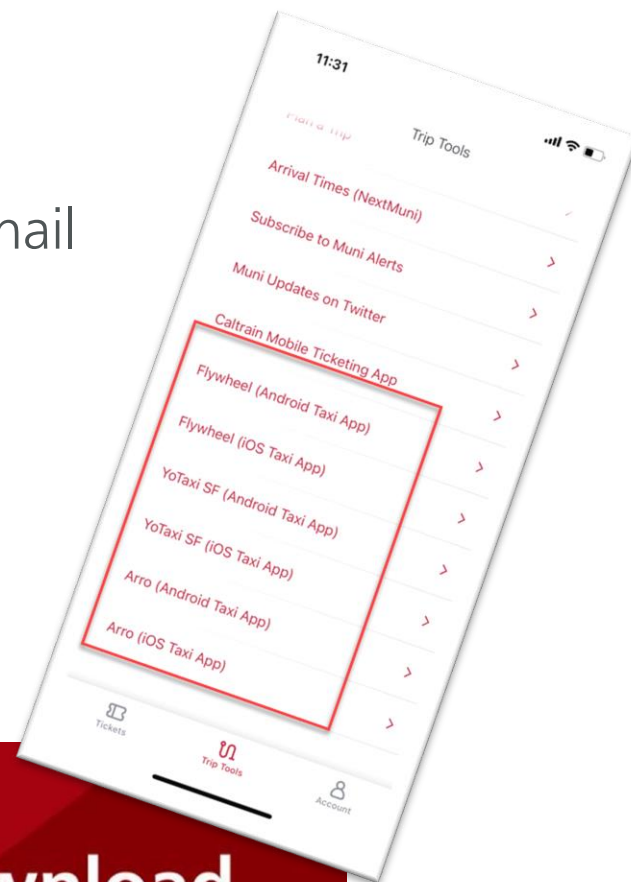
nail

11:31

Plan a Trip

Trip Tools

Arrival Times (NextMuni)

Subscribe to Muni Alerts

Muni Updates on Twitter

Caltrain Mobile Ticketing App

Flywheel (Android Taxi App)

Flywheel (iOS Taxi App)

YoTaxi SF (Android Taxi App)

YoTaxi SF (iOS Taxi App)

Arro (Android Taxi App)

Arro (iOS Taxi App)

Tickets

Trip Tools

Account

wnload